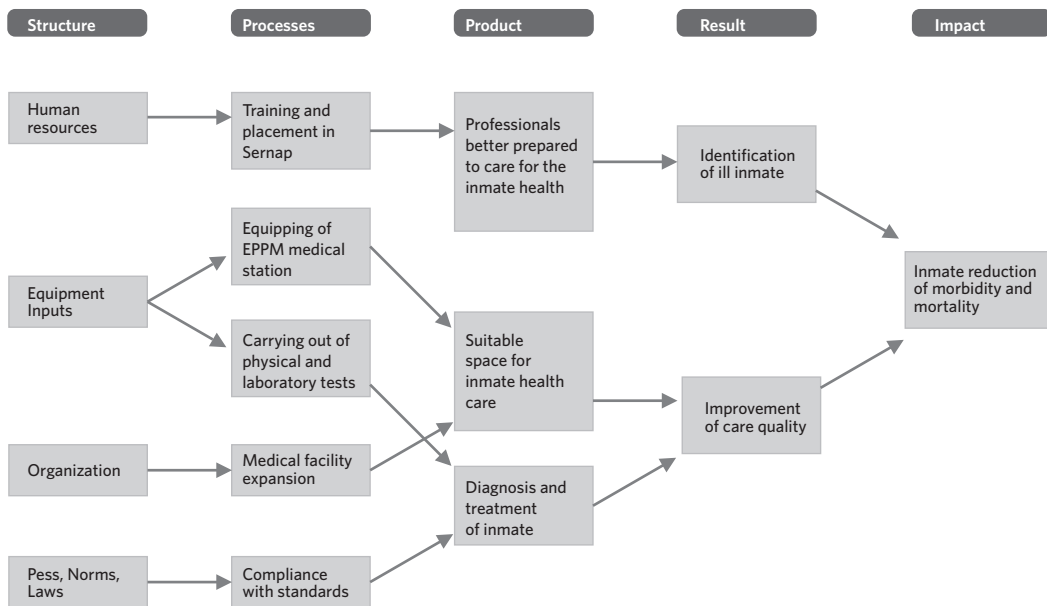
Structure

Processes

Product

Result

Impact

Human resources

Training and placement in Sernap

Professionals better prepared to care for the inmate health

Identification of ill inmate

Equipping of EPPM medical station

Inmate reduction of morbidity and mortality

Equipment Inputs

Carrying out of physical and laboratory tests

Suitable space for inmate health care

Improvement of care quality

Organization

Medical facility expansion

Diagnosis and treatment of inmate

Pess, Norms, Laws

Compliance with standards